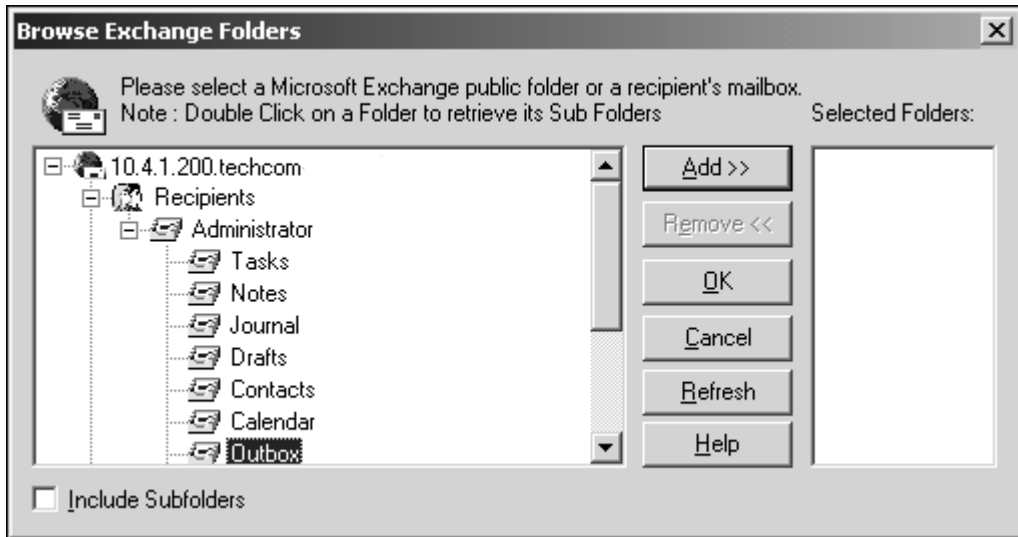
Browse Exchange Folders

Please select a Microsoft Exchange public folder or a recipient's mailbox.
Note : Double Click on a Folder to retrieve its Sub Folders

Selected Folders:

10.4.1.200.techcom
Recipients
Administrator
Tasks
Notes
Journal
Drafts
Contacts
Calendar
Outbox

Add >>
Remove <<
OK
Cancel
Refresh
Help

Include Subfolders